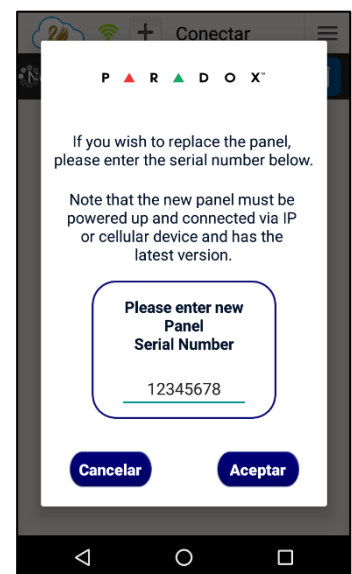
+ Conectar

PARADOX™

If you wish to replace the panel, please enter the serial number below.

Note that the new panel must be powered up and connected via IP or cellular device and has the latest version.

Please enter new Panel Serial Number

12345678

Cancelar

Aceptar